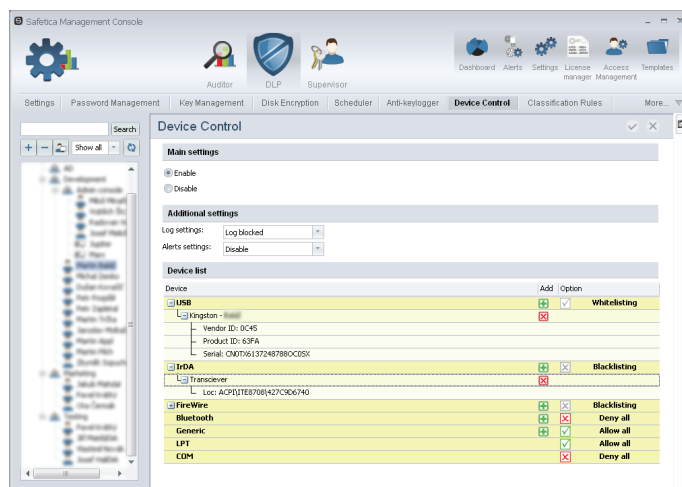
Safetica Management Console

Auditor DLP Supervisor

Dashboard Alerts Settings License manager Access Management Templates

Settings Password Management Key Management Disk Encryption Scheduler Anti-keylogger Device Control Classification Rules More...

Search

Show all

All
Development

Device Control

Main settings

Enable
Disable

Additional settings

Log settings: Log blocked
Alerts settings: Disable

Device list

| Device | Add | Option | |
|---|---|---|---|
| USB | | | Whitelisting |
| Kingston - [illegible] | | | |
| Vendor ID: 0C45 | | | |
| Product ID: 63FA | | | |
| Serial: CN0TX6137248788OC05SX | | | |
| IrDA | | | Blacklisting |
| Transciever | | | |
| Loc: ACPI\ITE8708\427C9D6740 | | | |
| FireWire | | | Blacklisting |
| Bluetooth | | | Deny all |
| Generic | | | Allow all |
| LPT | | | Allow all |
| COM | | | Deny all |